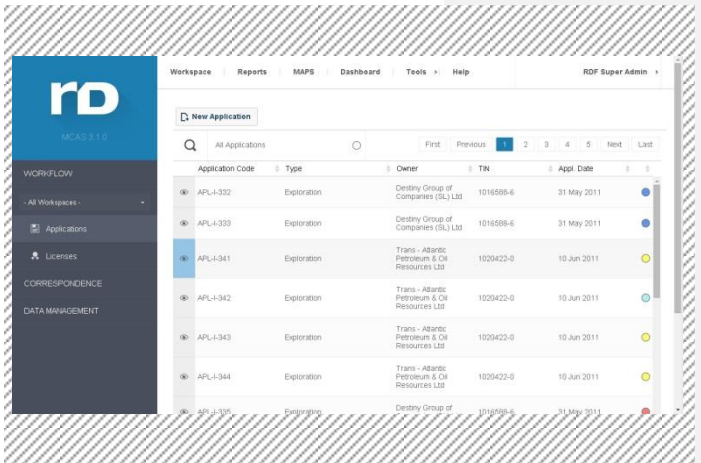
rD

MCAS 3.1.0

WORKFLOW

- All Workspaces -

Applications

Licenses

CORRESPONDENCE

DATA MANAGEMENT

Workspace | Reports | MAPS | Dashboard | Tools | Help | RDF Super Admin

New Application

All Applications

First | Previous | 1 | 2 | 3 | 4 | 5 | Next | Last

| Application Code | Type | Owner | TIN | Appl. Date |
|---|---|---|---|---|
| APL-I-332 | Exploration | Destiny Group of Companies (SL) Ltd | 1016588-6 | 31 May 2011 |
| APL-I-333 | Exploration | Destiny Group of Companies (SL) Ltd | 1016588-6 | 31 May 2011 |
| APL-I-341 | Exploration | Trans - Atlantic Petroleum & Oil Resources Ltd | 1020422-0 | 10 Jun 2011 |
| APL-I-342 | Exploration | Trans - Atlantic Petroleum & Oil Resources Ltd | 1020422-0 | 10 Jun 2011 |
| APL-I-343 | Exploration | Trans - Atlantic Petroleum & Oil Resources Ltd | 1020422-0 | 10 Jun 2011 |
| APL-I-344 | Exploration | Trans - Atlantic Petroleum & Oil Resources Ltd | 1020422-0 | 10 Jun 2011 |
| APL-I-335 | Exploration | Destiny Group of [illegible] | 1016588-6 | 31 May 2011 |